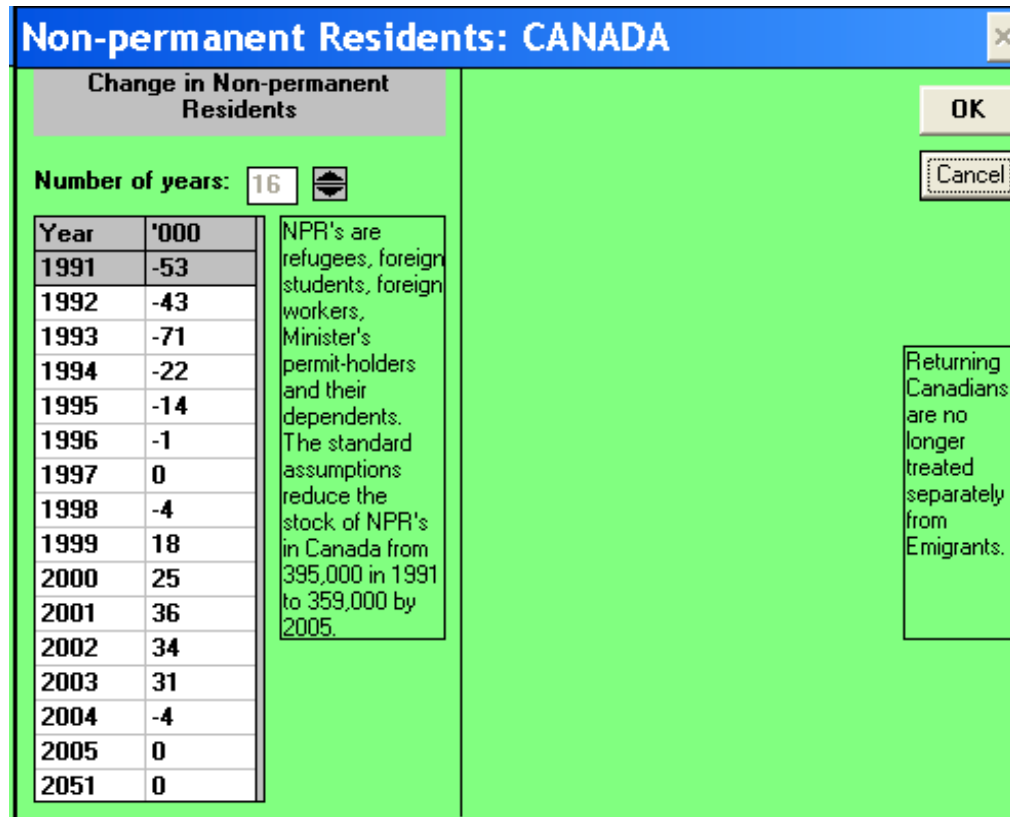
Non-permanent Residents: CANADA

Change in Non-permanent Residents

OK

Cancel

Number of years: 16

| Year | '000 |
|---|---|
| 1991 | -53 |
| 1992 | -43 |
| 1993 | -71 |
| 1994 | -22 |
| 1995 | -14 |
| 1996 | -1 |
| 1997 | 0 |
| 1998 | -4 |
| 1999 | 18 |
| 2000 | 25 |
| 2001 | 36 |
| 2002 | 34 |
| 2003 | 31 |
| 2004 | -4 |
| 2005 | 0 |
| 2051 | 0 |

NPR's are refugees, foreign students, foreign workers, Minister's permit-holders and their dependents. The standard assumptions reduce the stock of NPR's in Canada from 395,000 in 1991 to 359,000 by 2005.

Returning Canadians are no longer treated separately from Emigrants.